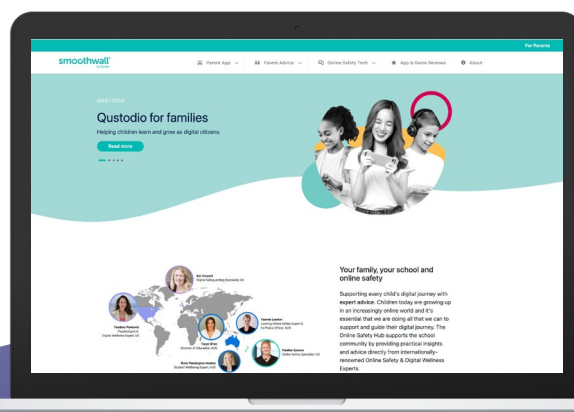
For Parents

smoothwall

Parent App
Parent Advice
Online Safety Tech
App & Game Reviews
About

QUSTODIO

Qustodio for families

Helping children learn and grow as digital citizens.

Read more

Kat Howard
Digital Safeguarding Specialist, UK

Paulien Penhurst
Psychologist &
Digital Wellness Expert, US

Carmen Lewiss
Learning Online Safety Expert &
Ex Police Officer, AUS

Tanya Otter
Director of Education, AUS

Paulien Spencer
Online Safety Specialist, NZ

Rose Pemberton Jewke
Student Wellbeing Expert, AUS

Your family, your school and online safety

Supporting every child's digital journey with expert advice. Children today are growing up in an increasingly online world and it's essential that we are doing all that we can to support and guide their digital journey. The Online Safety Hub supports the school community by providing practical insights and advice directly from internationally-renowned Online Safety & Digital Wellness Experts.